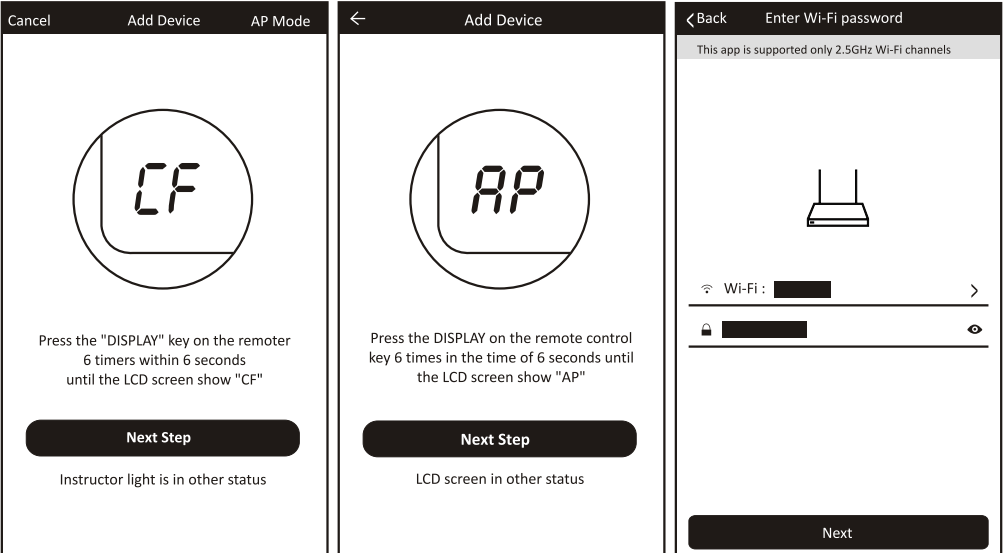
Cancel Add Device AP Mode

CF

Press the "DISPLAY" key on the remoter 6 timers within 6 seconds until the LCD screen show "CF"

Next Step

Instructor light is in other status

← Add Device

AP

Press the DISPLAY on the remote control key 6 times in the time of 6 seconds until the LCD screen show "AP"

Next Step

LCD screen in other status

<Back Enter Wi-Fi password

This app is supported only 2.5GHz Wi-Fi channels

Wi-Fi :

Next